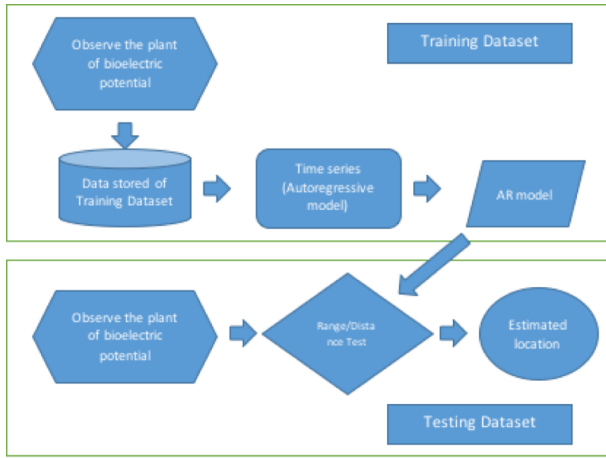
Observe the plant of bioelectric potential

Training Dataset

Data stored of Training Dataset

Time series (Autoregressive model)

AR model

Observe the plant of bioelectric potential

Range/Distance Test

Estimated location

Testing Dataset